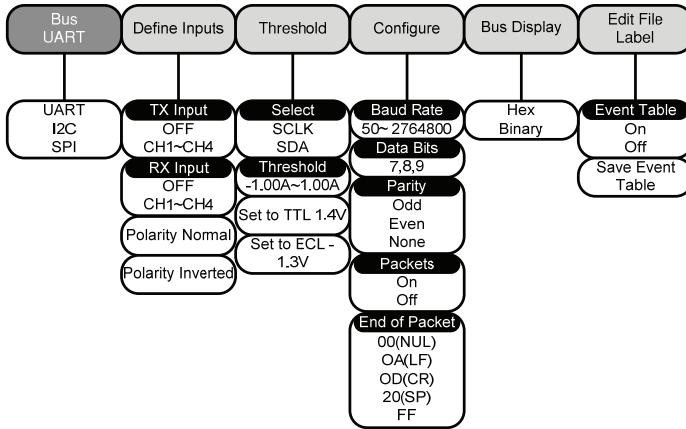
Bus UART

Define Inputs

Threshold

Configure

Bus Display

Edit File Label

UART
I2C
SPI

TX Input
OFF
CH1~CH4

RX Input
OFF
CH1~CH4

Polarity Normal

Polarity Inverted

Select
SCLK
SDA

Threshold
-1.00A~1.00A

Set to TTL 1.4V

Set to ECL - 1.3V

Baud Rate
50~ 2764800

Data Bits
7,8,9

Parity
Odd
Even
None

Packets
On
Off

End of Packet
00(NUL)
OA(LF)
OD(CR)
20(SP)
FF

Hex
Binary

Event Table
On
Off

Save Event Table